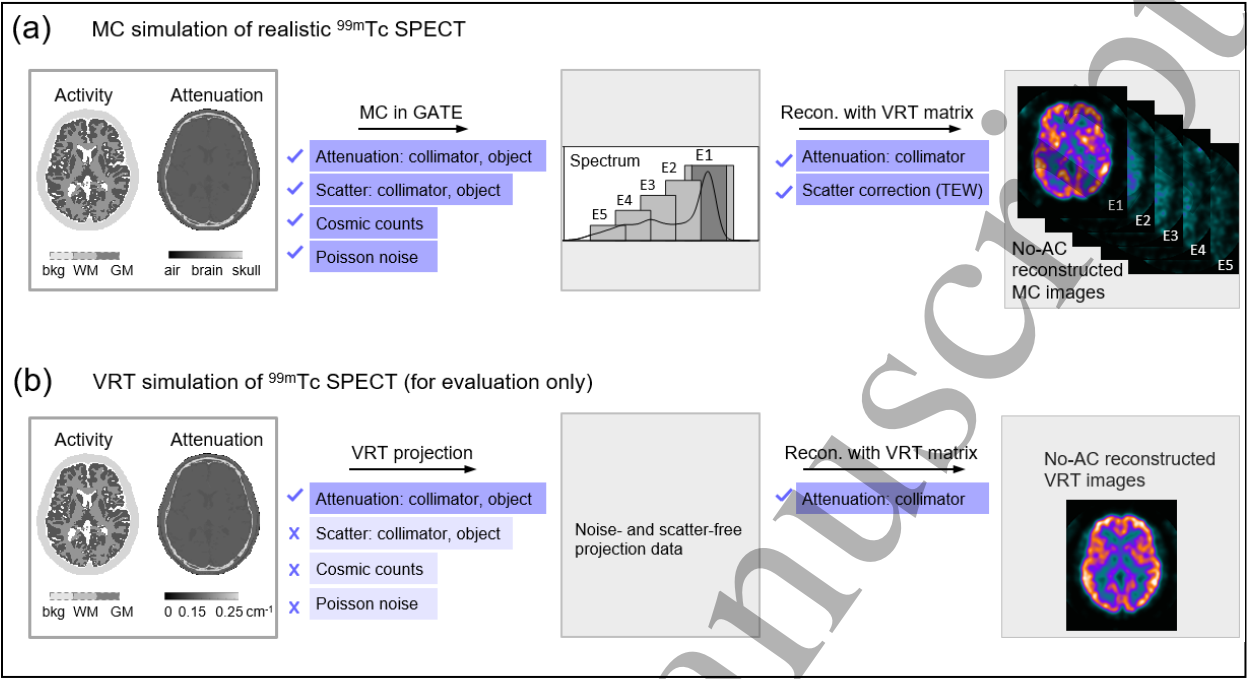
(a) MC simulation of realistic $^{99m}$Tc SPECT

Activity Attenuation

bkg WM GM

air brain skull

MC in GATE

✓ Attenuation: collimator, object
✓ Scatter: collimator, object
✓ Cosmic counts
✓ Poisson noise

Spectrum
E1 E2 E3 E4 E5

Recon. with VRT matrix

✓ Attenuation: collimator
✓ Scatter correction (TEW)

E1 E2 E3 E4 E5

No-AC reconstructed MC images

(b) VRT simulation of $^{99m}$Tc SPECT (for evaluation only)

Activity Attenuation

bkg WM GM

0 0.15 0.25 cm$^{-1}$

VRT projection

✓ Attenuation: collimator, object
x Scatter: collimator, object
x Cosmic counts
x Poisson noise

Noise- and scatter-free projection data

Recon. with VRT matrix

✓ Attenuation: collimator

No-AC reconstructed VRT images